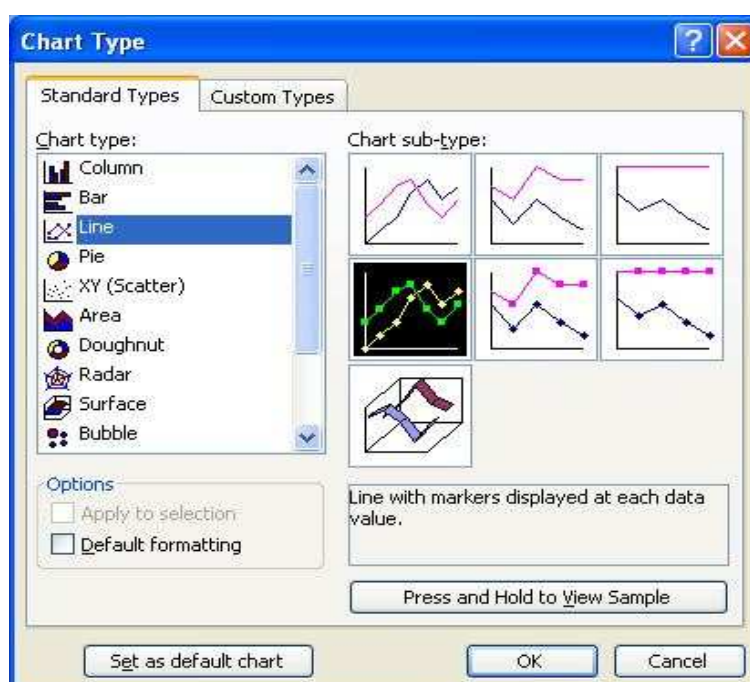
Chart Type

Standard Types
Custom Types

Chart type:
Column
Bar
Line
Pie
XY (Scatter)
Area
Doughnut
Radar
Surface
Bubble

Chart sub-type:

Options
Apply to selection
Default formatting

Line with markers displayed at each data value.

Press and Hold to View Sample

Set as default chart
OK
Cancel